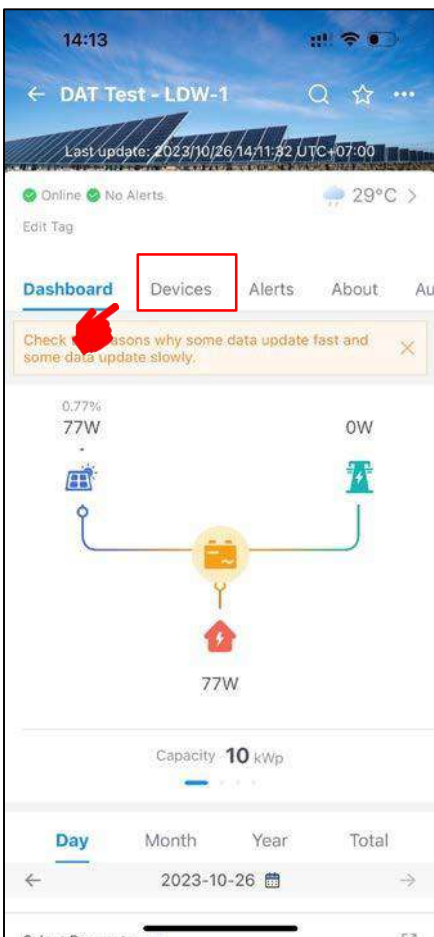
14:13

DAT Test - LDW-1

Last update: 2023/10/26 14:11:32 UTC+07:00

Online No Alerts

29°C

Edit Tag

Dashboard Devices Alerts About Au

Check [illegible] reasons why some data update fast and some data update slowly.

0.77%
77W

0W

77W

Capacity 10 kWp

Day Month Year Total

2023-10-26